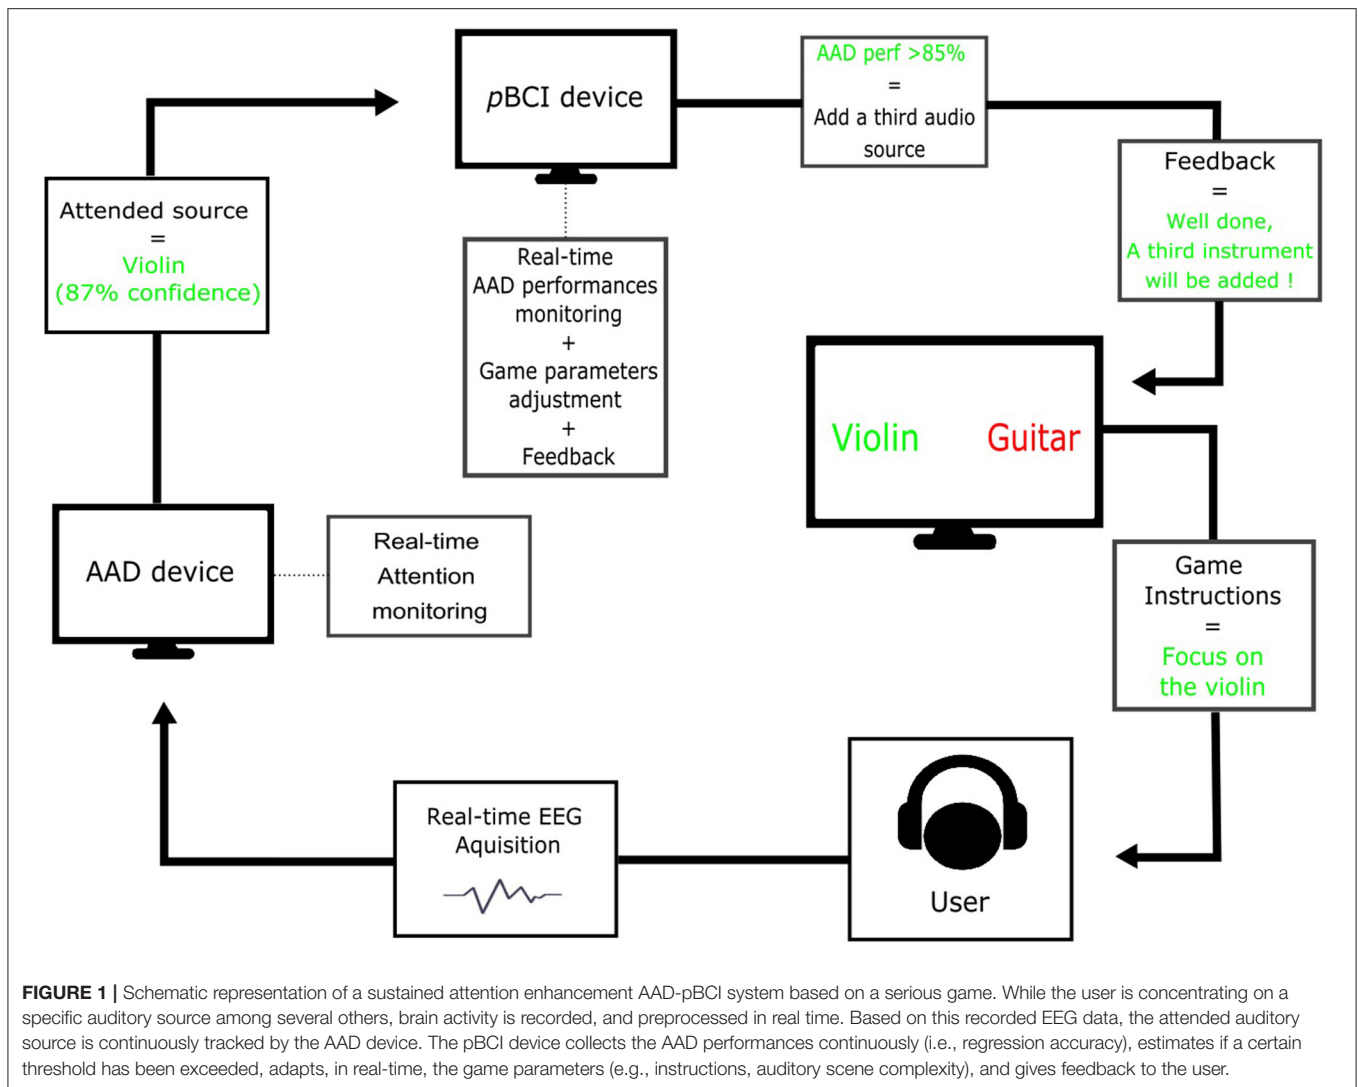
pBCI device

AAD perf >85% = Add a third audio source

Feedback = Well done, A third instrument will be added !

Attended source = Violin (87% confidence)

Real-time AAD performances monitoring + Game parameters adjustment + Feedback

Violin Guitar

AAD device

Real-time Attention monitoring

Game Instructions = Focus on the violin

Real-time EEG Aquisition

User

**FIGURE 1 |** Schematic representation of a sustained attention enhancement AAD-pBCI system based on a serious game. While the user is concentrating on a specific auditory source among several others, brain activity is recorded, and preprocessed in real time. Based on this recorded EEG data, the attended auditory source is continuously tracked by the AAD device. The pBCI device collects the AAD performances continuously (i.e., regression accuracy), estimates if a certain threshold has been exceeded, adapts, in real-time, the game parameters (e.g., instructions, auditory scene complexity), and gives feedback to the user.